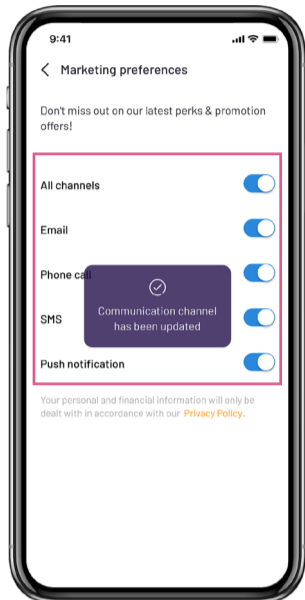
9:41

Marketing preferences

Don't miss out on our latest perks & promotion offers!

All channels

Email

Phone call

SMS

Push notification

Communication channel has been updated

Your personal and financial information will only be dealt with in accordance with our Privacy Policy.